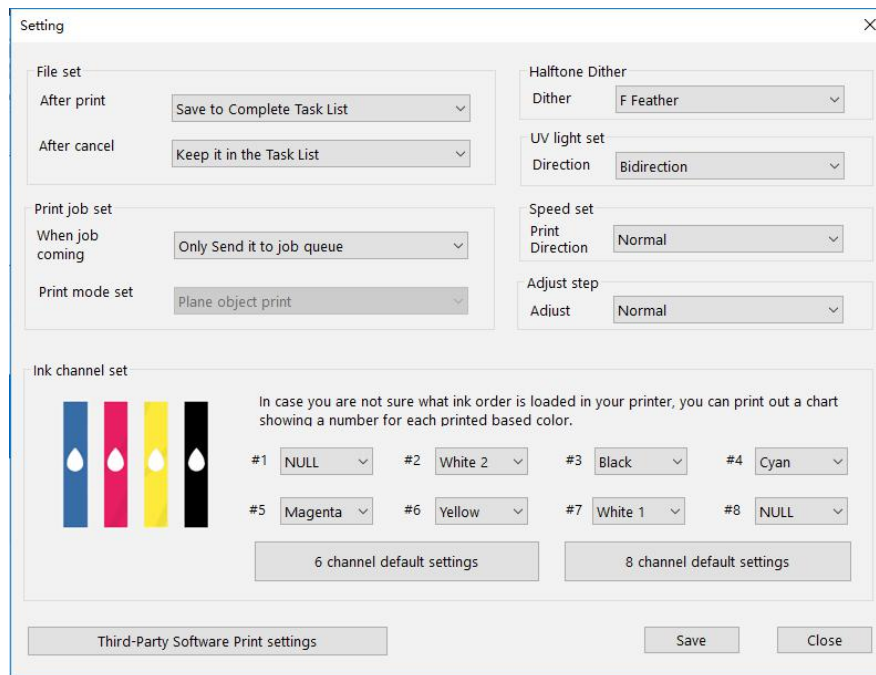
Setting

File set

After print Save to Complete Task List

After cancel Keep it in the Task List

Print job set

When job coming Only Send it to job queue

Print mode set Plane object print

Halftone Dither

Dither F Feather

UV light set

Direction Bidirection

Speed set

Print Direction Normal

Adjust step

Adjust Normal

Ink channel set

In case you are not sure what ink order is loaded in your printer, you can print out a chart showing a number for each printed based color.

#1 NULL #2 White 2 #3 Black #4 Cyan

#5 Magenta #6 Yellow #7 White 1 #8 NULL

6 channel default settings

8 channel default settings

Third-Party Software Print settings

Save

Close